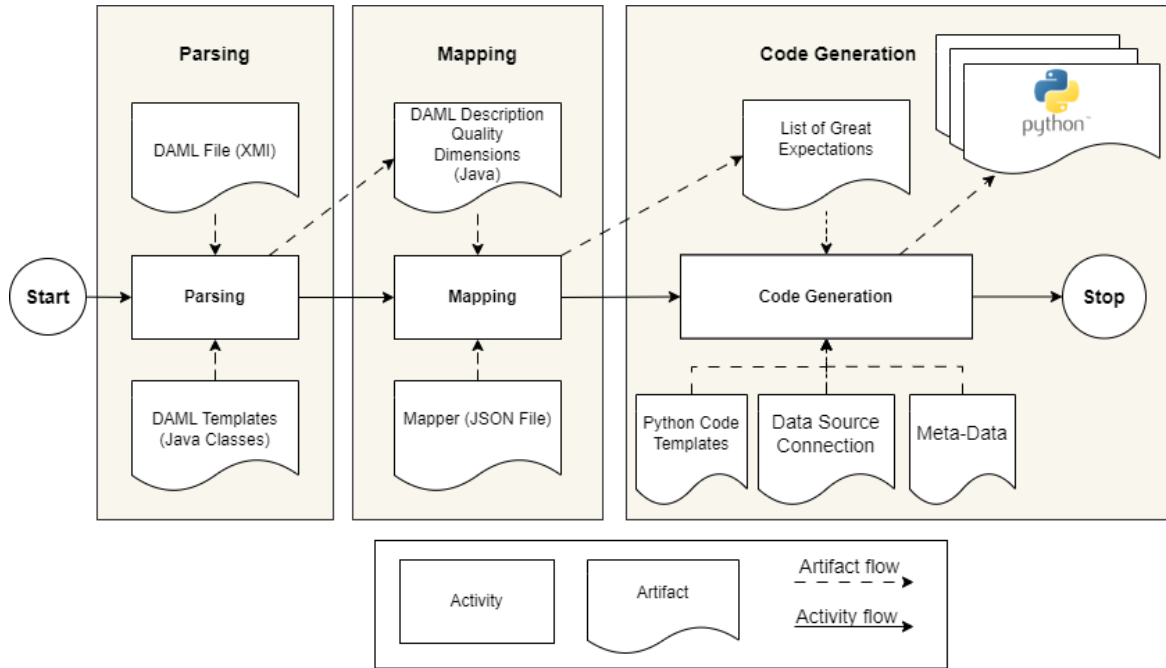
Parsing

DAML File (XMI)

Start

Parsing

DAML Templates (Java Classes)

Mapping

DAML Description Quality Dimensions (Java)

Mapping

Mapper (JSON File)

Code Generation

python™

List of Great Expectations

Code Generation

Stop

Python Code Templates

Data Source Connection

Meta-Data

Activity

Artifact

Artifact flow

Activity flow